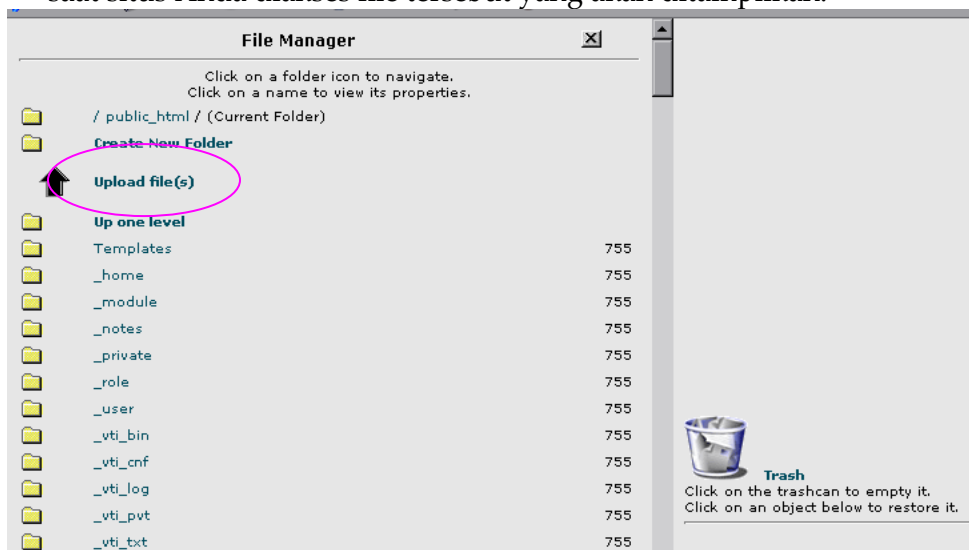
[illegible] situs Anda dimana file tersebut yang akan ditampilkan.

File Manager

Click on a folder icon to navigate.
Click on a name to view its properties.

/ public_html / (Current Folder)

Create New Folder

Upload file(s)

Up one level

| | |
|---|---|
| Templates | 755 |
| _home | 755 |
| _module | 755 |
| _notes | 755 |
| _private | 755 |
| _role | 755 |
| _user | 755 |
| _vti_bin | 755 |
| _vti_cnf | 755 |
| _vti_log | 755 |
| _vti_pvt | 755 |
| _vti_txt | 755 |

Trash
Click on the trashcan to empty it.
Click on an object below to restore it.